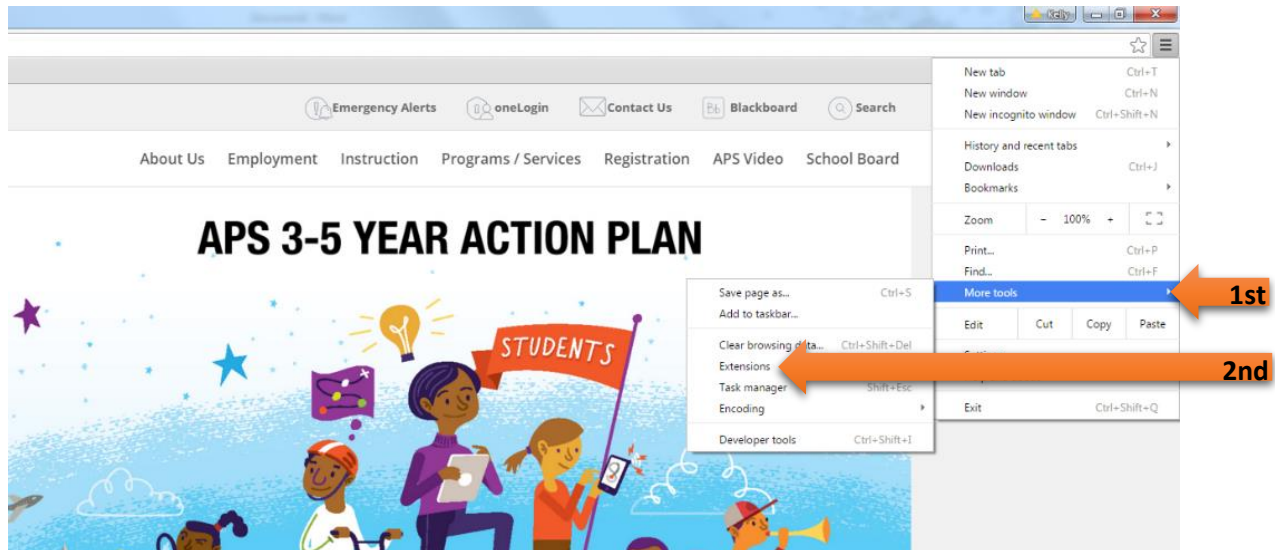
Kelly

Emergency Alerts oneLogin Contact Us Blackboard Search

About Us Employment Instruction Programs / Services Registration APS Video School Board

APS 3-5 YEAR ACTION PLAN

STUDENTS

New tab Ctrl+T
New window Ctrl+N
New incognito window Ctrl+Shift+N
History and recent tabs
Downloads Ctrl+J
Bookmarks
Zoom – 100% +
Print... Ctrl+P
Find... Ctrl+F
More tools
Edit Cut Copy Paste
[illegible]
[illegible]
Exit Ctrl+Shift+Q

Save page as... Ctrl+S
Add to taskbar...
Clear browsing d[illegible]ta... Ctrl+Shift+Del
Extensions
Task manager Shift+Esc
Encoding
Developer tools Ctrl+Shift+I

1st

2nd